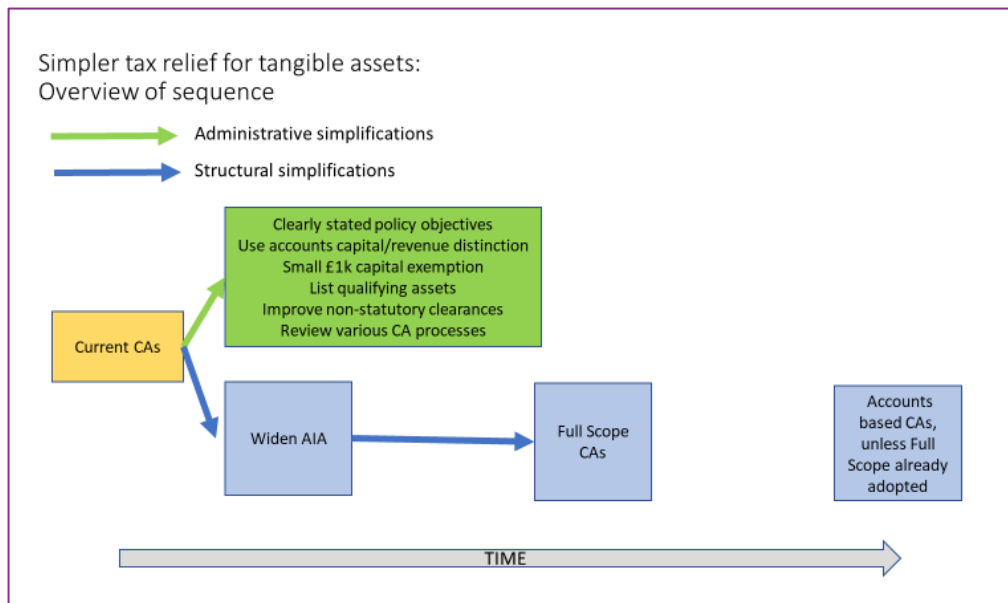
Simpler tax relief for tangible assets:
Overview of sequence

Administrative simplifications

Structural simplifications

Clearly stated policy objectives
Use accounts capital/revenue distinction
Small £1k capital exemption
List qualifying assets
Improve non-statutory clearances
Review various CA processes

Current CAs

Widen AIA

Full Scope CAs

Accounts based CAs, unless Full Scope already adopted

TIME